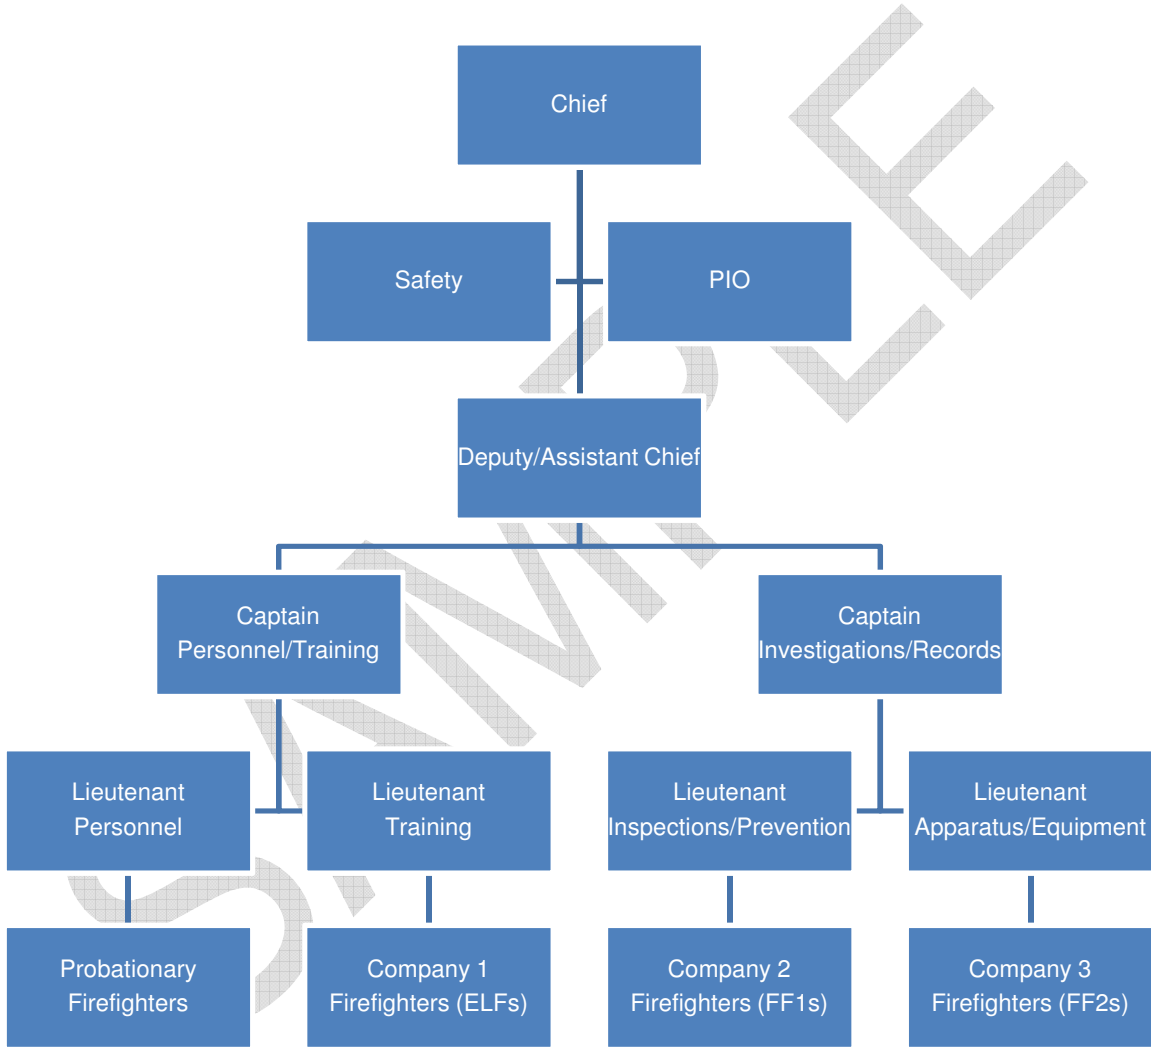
Chief

Safety

PIO

Deputy/Assistant Chief

Captain Personnel/Training

Captain Investigations/Records

Lieutenant Personnel

Lieutenant Training

Lieutenant Inspections/Prevention

Lieutenant Apparatus/Equipment

Probationary Firefighters

Company 1 Firefighters (ELFs)

Company 2 Firefighters (FF1s)

Company 3 Firefighters (FF2s)

SAMPLE